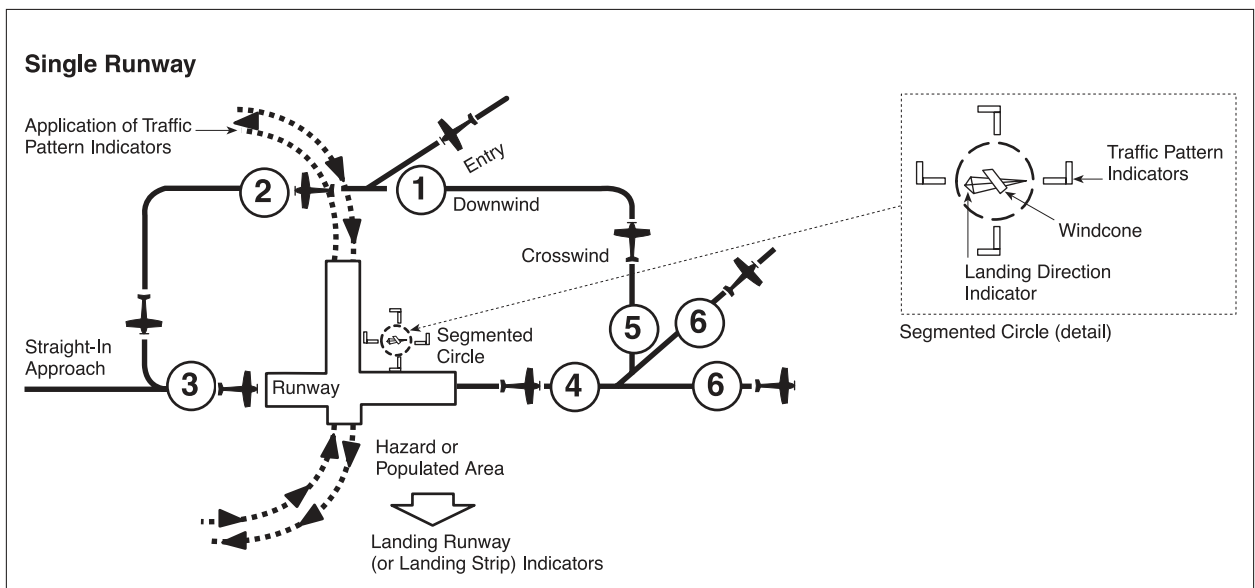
Single Runway

Application of Traffic Pattern Indicators

Entry

2

1

Downwind

Crosswind

Straight-In Approach

3

Runway

Segmented Circle

5

6

4

6

Hazard or Populated Area

Landing Runway (or Landing Strip) Indicators

Traffic Pattern Indicators

Windcone

Landing Direction Indicator

Segmented Circle (detail)